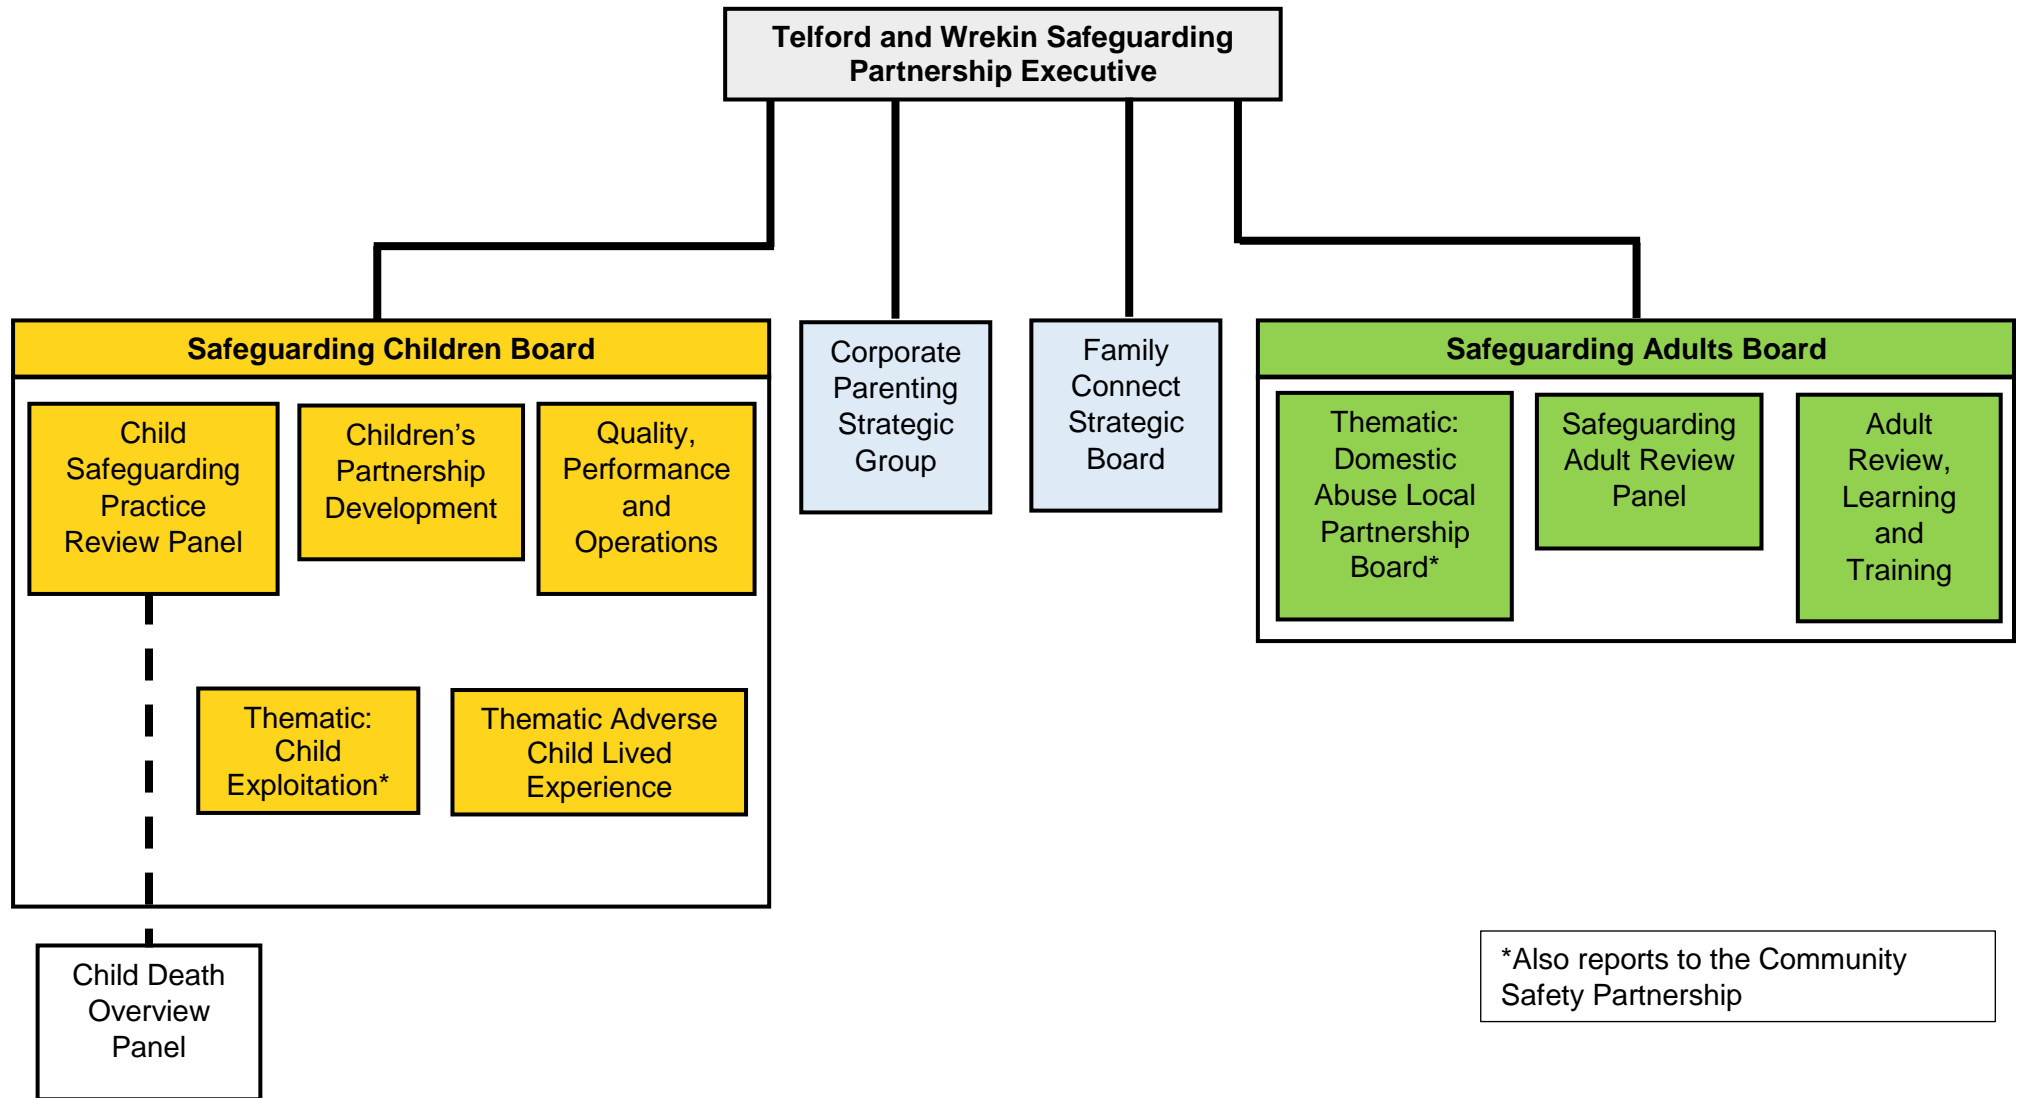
Telford and Wrekin Safeguarding Partnership Executive

Safeguarding Children Board

Child Safeguarding Practice Review Panel

Children's Partnership Development

Quality, Performance and Operations

Thematic: Child Exploitation*

Thematic Adverse Child Lived Experience

Child Death Overview Panel

Corporate Parenting Strategic Group

Family Connect Strategic Board

Safeguarding Adults Board

Thematic: Domestic Abuse Local Partnership Board*

Safeguarding Adult Review Panel

Adult Review, Learning and Training

*Also reports to the Community Safety Partnership